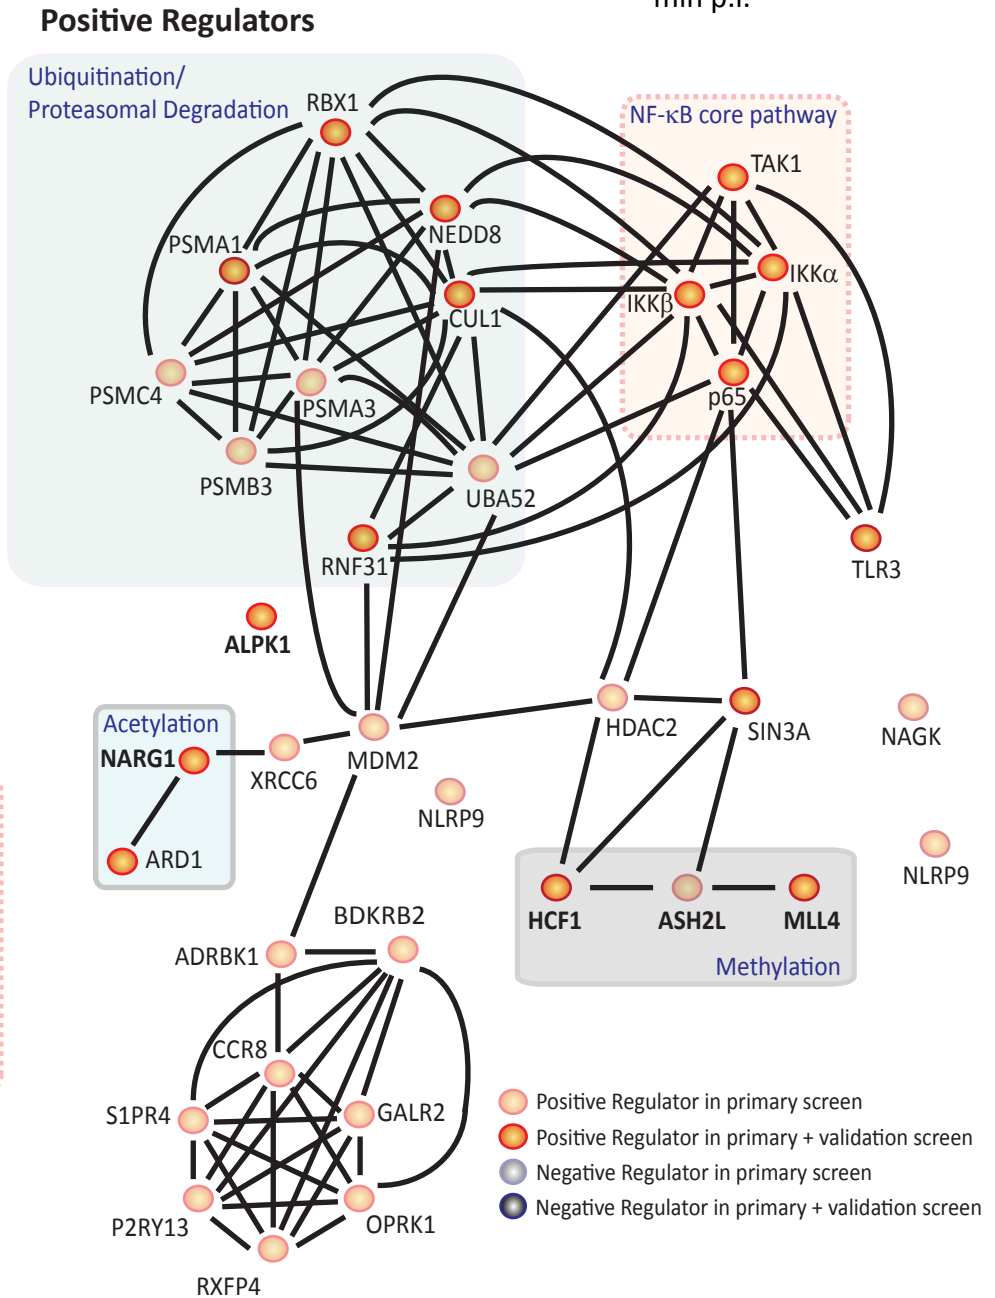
Positive Regulators

min p.i.

Ubiquitination/
Proteasomal Degradation

RBX1
NEDD8
PSMA1
CUL1
PSMC4
PSMA3
PSMB3
UBA52
RNF31

NF-κB core pathway

TAK1
IKKα
IKKβ
p65
TLR3

ALPK1

Acetylation
NARG1
ARD1
XRCC6
MDM2
NLRP9
HDAC2
SIN3A
NAGK
NLRP9

HCF1
ASH2L
MLL4
Methylation

BDKRB2
ADRBK1
CCR8
S1PR4
GALR2
P2RY13
OPRK1
RXFP4

Positive Regulator in primary screen
Positive Regulator in primary + validation screen
Negative Regulator in primary screen
Negative Regulator in primary + validation screen